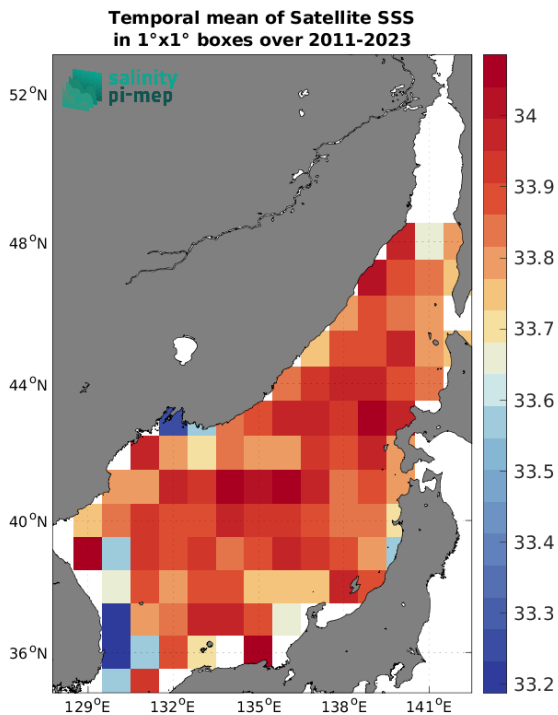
Temporal mean of Satellite SSS
in 1°x1° boxes over 2011-2023

salinity
pi-mep

$52^oN$
$48^oN$
$44^oN$
$40^oN$
$36^oN$

$129^oE$ $132^oE$ $135^oE$ $138^oE$ $141^oE$

34
33.9
33.8
33.7
33.6
33.5
33.4
33.3
33.2